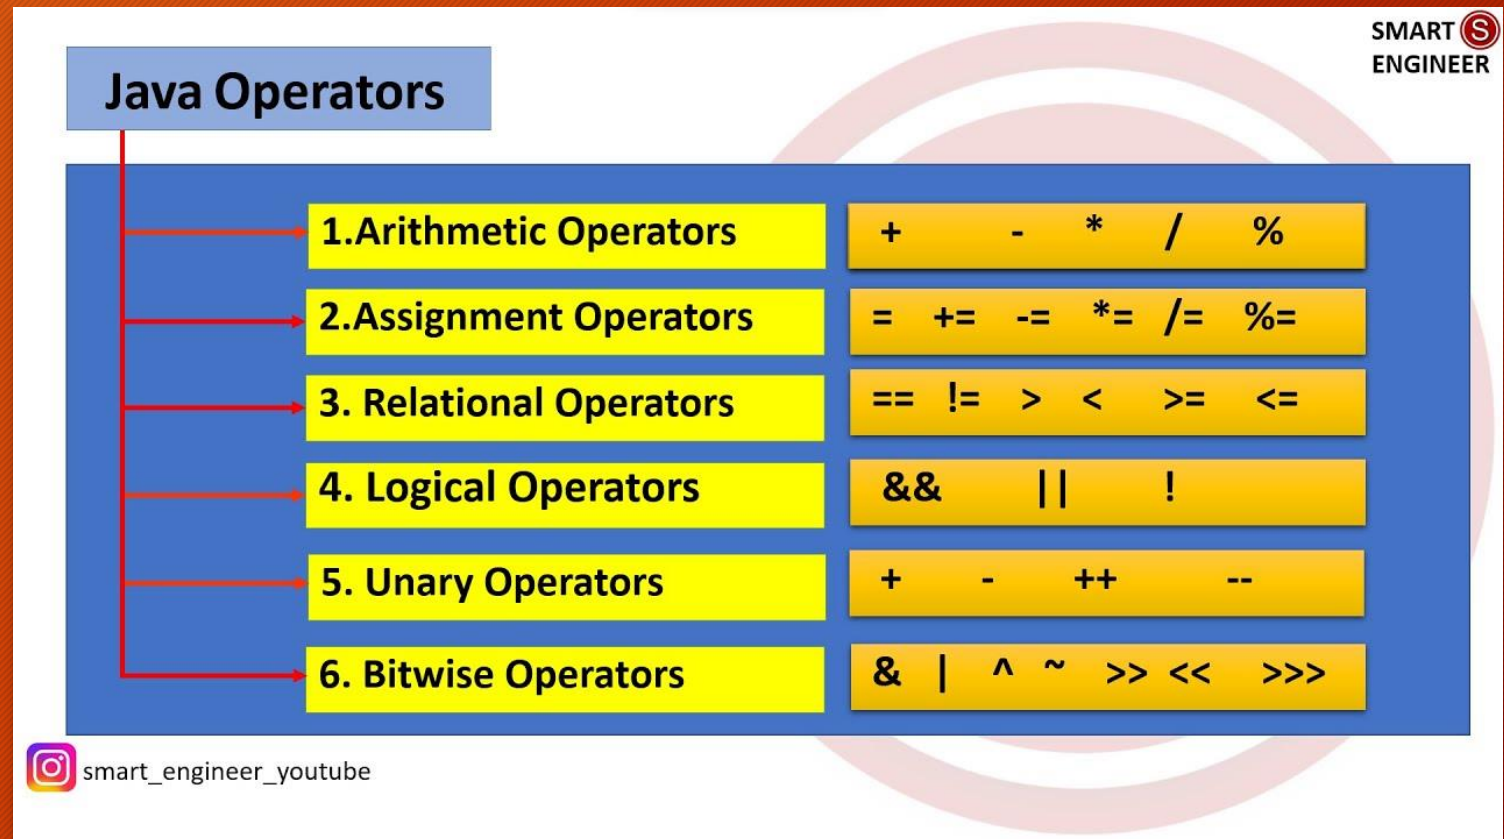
SMART S ENGINEER

Java Operators

1.Arithmetic Operators
+ - * / %

2.Assignment Operators
= += -= *= /= %=

3. Relational Operators
== != > < >= <=

4. Logical Operators
&& || !

5. Unary Operators
+ - ++ --

6. Bitwise Operators
& | ^ ~ >> << >>>

smart_engineer_youtube